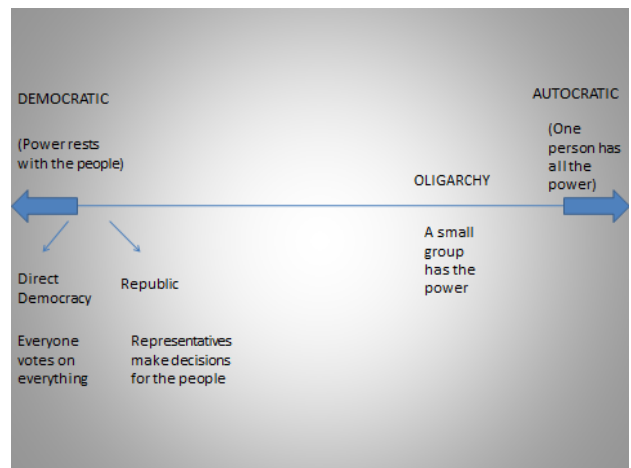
DEMOCRATIC

(Power rests with the people)

AUTOCRATIC

(One person has all the power)

OLIGARCHY

A small group has the power

Direct Democracy

Everyone votes on everything

Republic

Representatives make decisions for the people